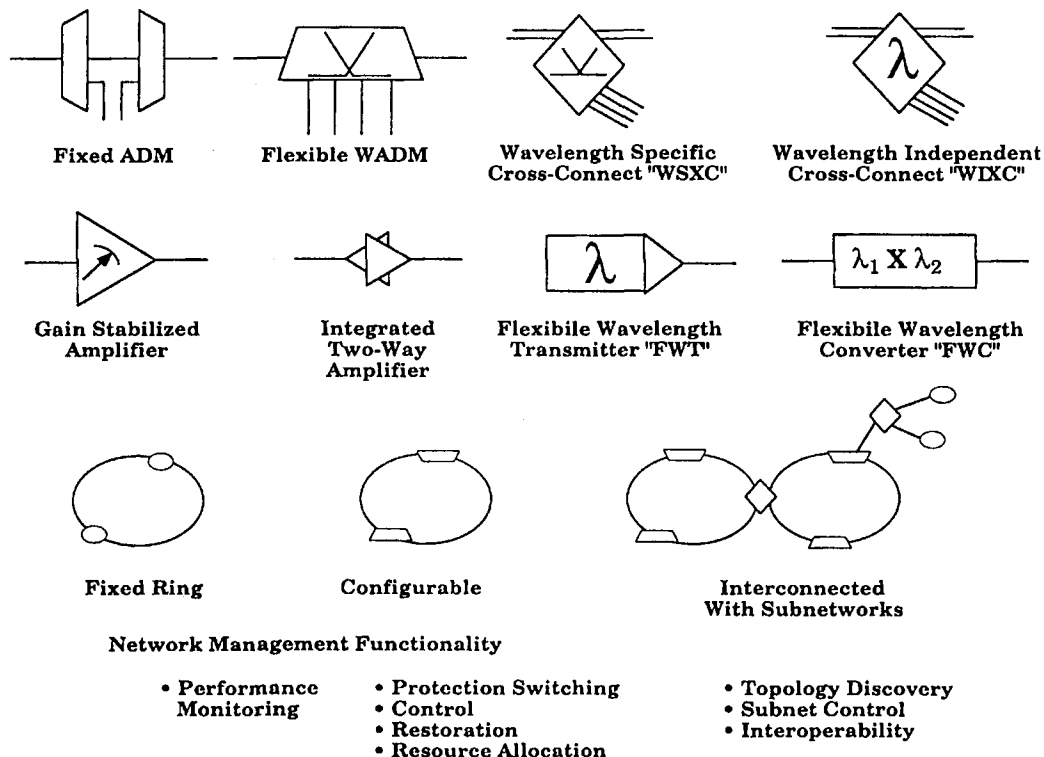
Fixed ADM

Flexible WADM

Wavelength Specific Cross-Connect "WSXC"

$\lambda$

Wavelength Independent Cross-Connect "WIXC"

Gain Stabilized Amplifier

Integrated Two-Way Amplifier

$\lambda$

Flexibile Wavelength Transmitter "FWT"

$\lambda_1$ X $\lambda_2$

Flexibile Wavelength Converter "FWC"

Fixed Ring

Configurable

Interconnected With Subnetworks

Network Management Functionality

• Performance Monitoring

• Protection Switching
• Control
• Restoration
• Resource Allocation

• Topology Discovery
• Subnet Control
• Interoperability